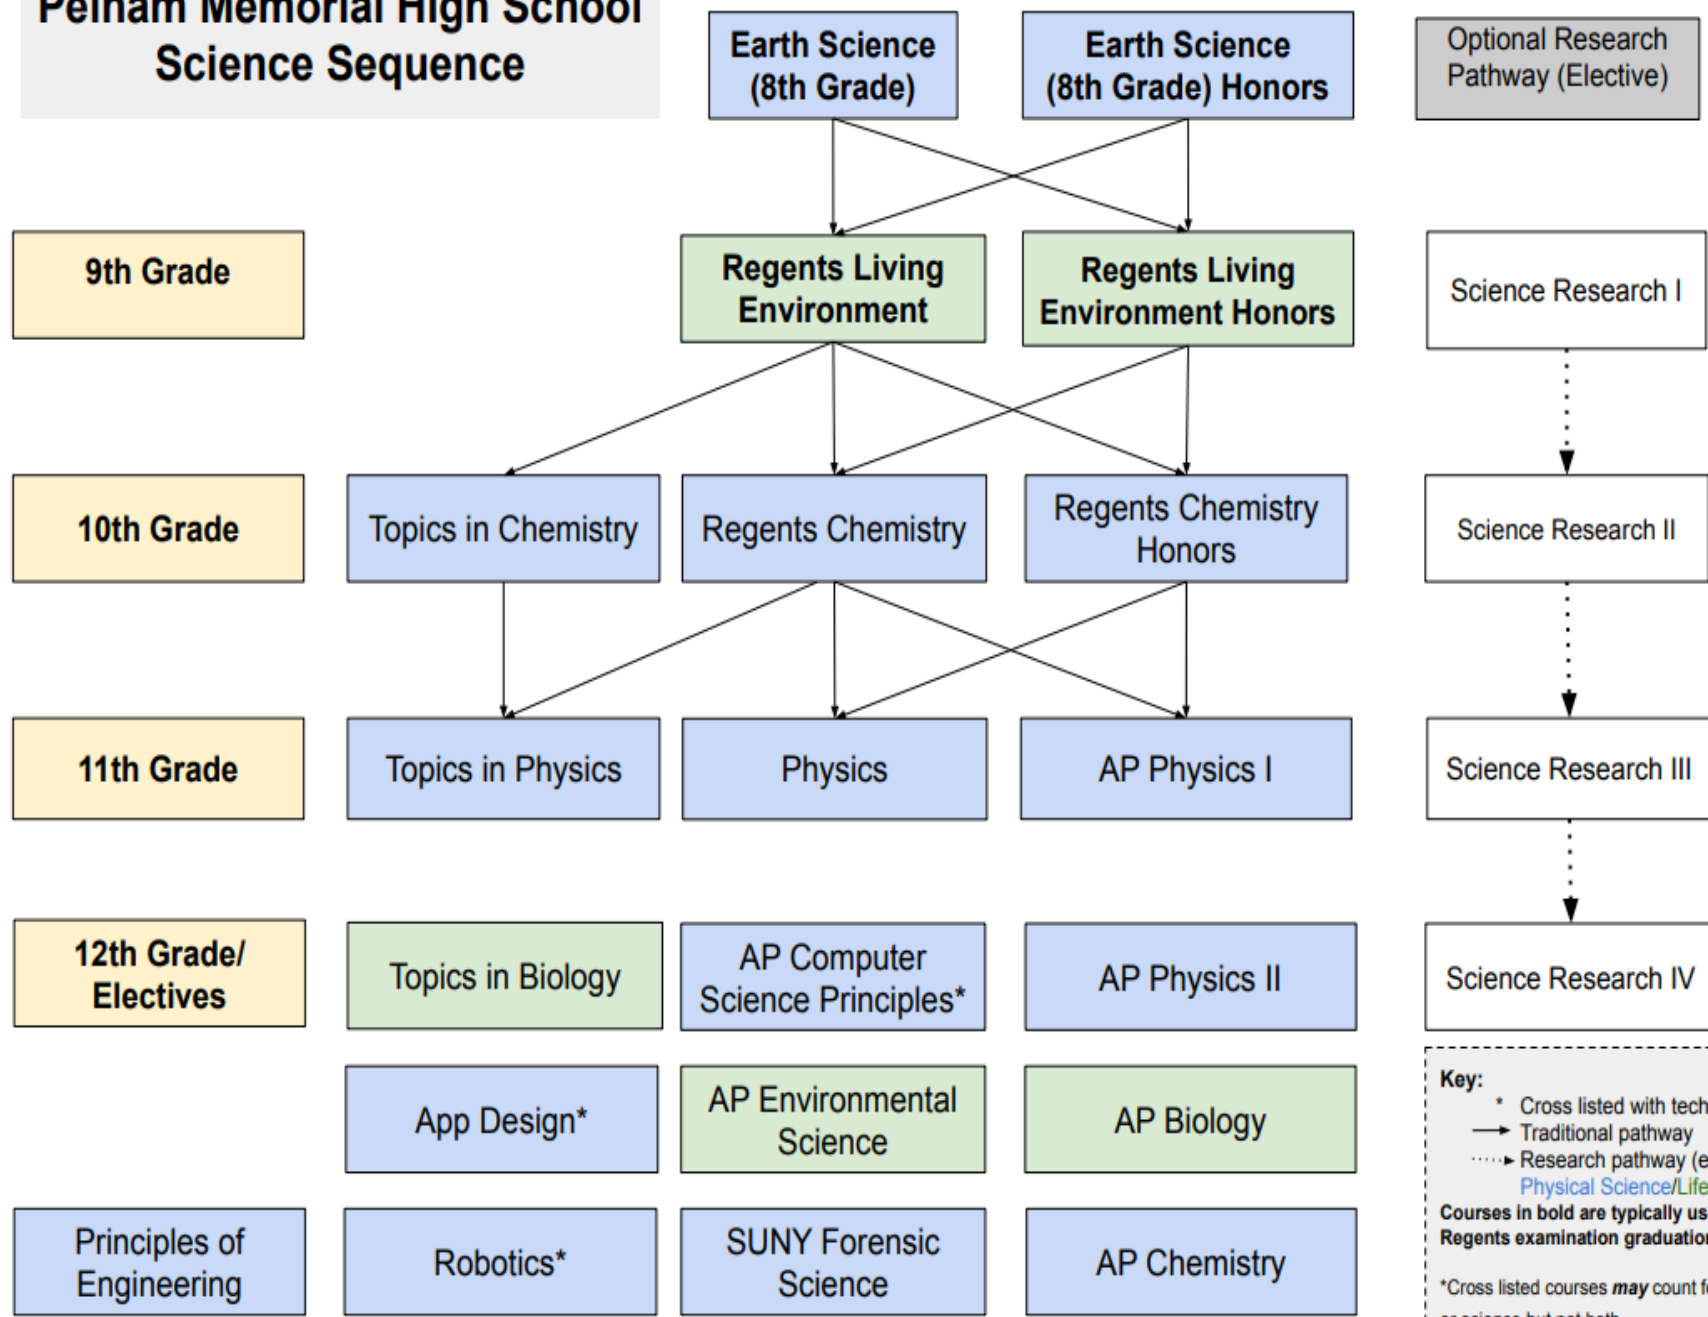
Pelham Memorial High School Science Sequence

Earth Science (8th Grade)

Earth Science (8th Grade) Honors

Optional Research Pathway (Elective)

9th Grade

Regents Living Environment

Regents Living Environment Honors

Science Research I

10th Grade

Topics in Chemistry

Regents Chemistry

Regents Chemistry Honors

Science Research II

11th Grade

Topics in Physics

Physics

AP Physics I

Science Research III

12th Grade/ Electives

Topics in Biology

AP Computer Science Principles*

AP Physics II

Science Research IV

App Design*

AP Environmental Science

AP Biology

Principles of Engineering

Robotics*

SUNY Forensic Science

AP Chemistry

Key:
* Cross listed with tech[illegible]
Traditional pathway
Research pathway ([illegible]
Physical Science/Life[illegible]
Courses in bold are typically us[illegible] Regents examination graduatio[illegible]

*Cross listed courses may count f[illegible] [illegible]